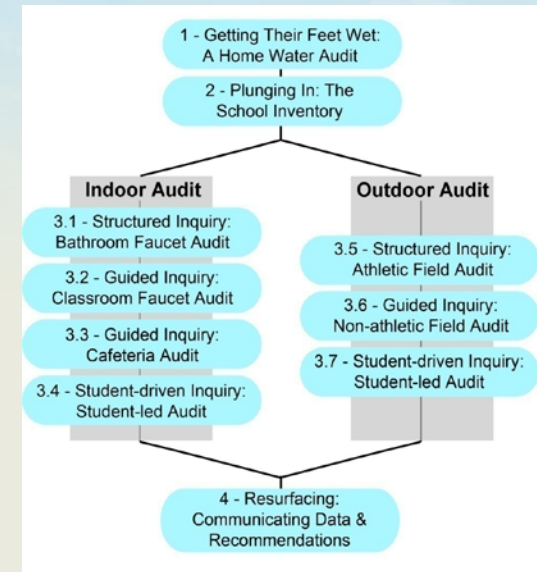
1 - Getting Their Feet Wet: A Home Water Audit

2 - Plunging In: The School Inventory

Indoor Audit

3.1 - Structured Inquiry: Bathroom Faucet Audit

3.2 - Guided Inquiry: Classroom Faucet Audit

3.3 - Guided Inquiry: Cafeteria Audit

3.4 - Student-driven Inquiry: Student-led Audit

Outdoor Audit

3.5 - Structured Inquiry: Athletic Field Audit

3.6 - Guided Inquiry: Non-athletic Field Audit

3.7 - Student-driven Inquiry: Student-led Audit

4 - Resurfacing: Communicating Data & Recommendations